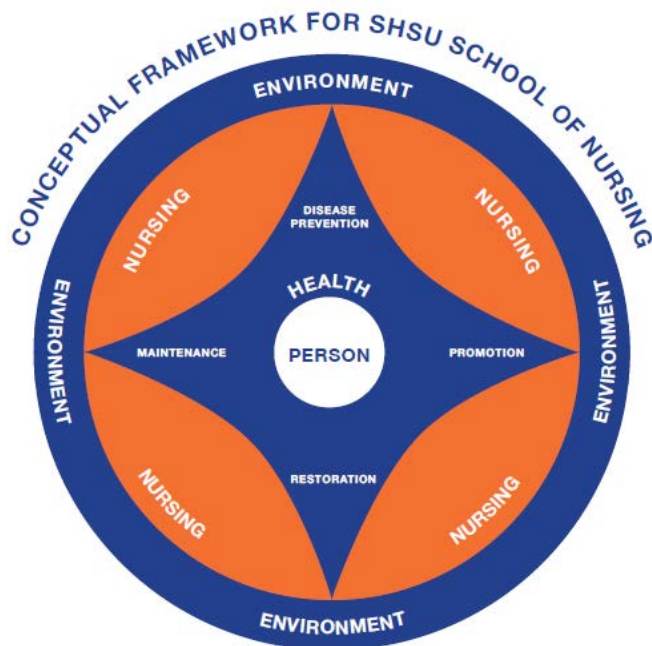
CONCEPTUAL FRAMEWORK FOR SHSU SCHOOL OF NURSING

ENVIRONMENT

NURSING

DISEASE PREVENTION

NURSING

ENVIRONMENT

HEALTH

ENVIRONMENT

MAINTENANCE

PERSON

PROMOTION

RESTORATION

NURSING

NURSING

ENVIRONMENT